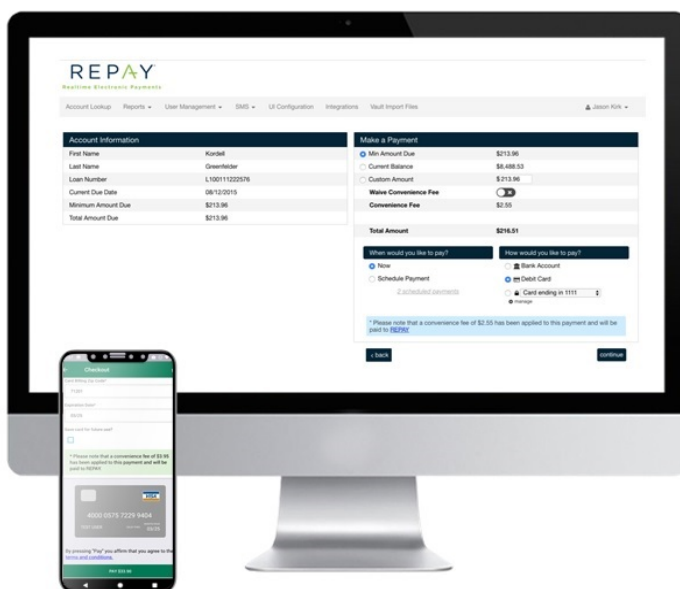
REPAY
Realtime Electronic Payments

Account Lookup Reports ▾ User Management ▾ SMS ▾ UI Configuration Integrations Vault Import Files

Jason Kirk ▾

Account Information

| | |
|---|---|
| First Name | Kordell |
| Last Name | Greenfelder |
| Loan Number | L100111222576 |
| Current Due Date | 08/12/2015 |
| Minimum Amount Due | $213.96 |
| Total Amount Due | $213.96 |

Make a Payment

| | |
|---|---|
| Min Amount Due | $213.96 |
| Current Balance | $8,488.53 |
| Custom Amount | $ 213.96 |
| Waive Convenience Fee | |
| Convenience Fee | $2.55 |
| Total Amount | $216.51 |

When would you like to pay?
Now
Schedule Payment
2 scheduled payments

How would you like to pay?
Bank Account
Debit Card
Card ending in 1111
manage

* Please note that a convenience fee of $2.55 has been applied to this payment and will be paid to REPAY.

‹ back

continue

Checkout
Card Billing Zip Code*
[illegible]
Expiration Date*
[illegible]
Save card for future use?

* Please note that a convenience fee of $3.95 has been applied to this payment and will be paid to REPAY.

VISA
4000 0575 7229 9404
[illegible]

By pressing "Pay" you affirm that you agree to the terms and conditions.

PAY $33.90